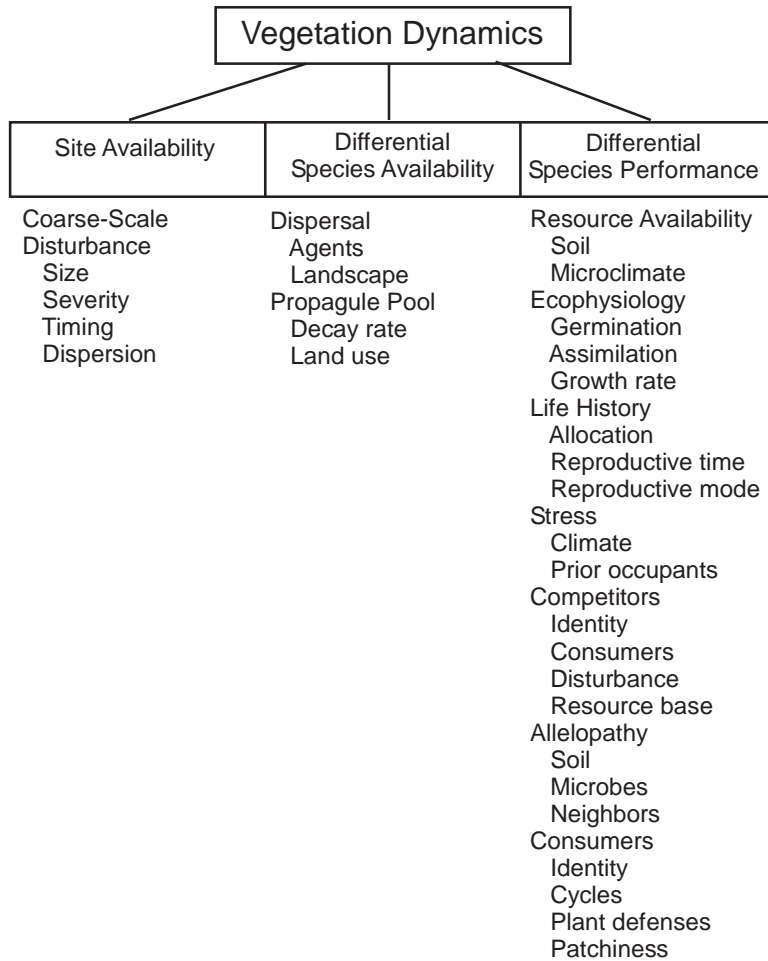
Vegetation Dynamics

| Site Availability | Differential Species Availability | Differential Species Performance |
|---|---|---|

Coarse-Scale Disturbance
Size
Severity
Timing
Dispersion

Dispersal
Agents
Landscape
Propagule Pool
Decay rate
Land use

Resource Availability
Soil
Microclimate
Ecophysiology
Germination
Assimilation
Growth rate
Life History
Allocation
Reproductive time
Reproductive mode
Stress
Climate
Prior occupants
Competitors
Identity
Consumers
Disturbance
Resource base
Allelopathy
Soil
Microbes
Neighbors
Consumers
Identity
Cycles
Plant defenses
Patchiness